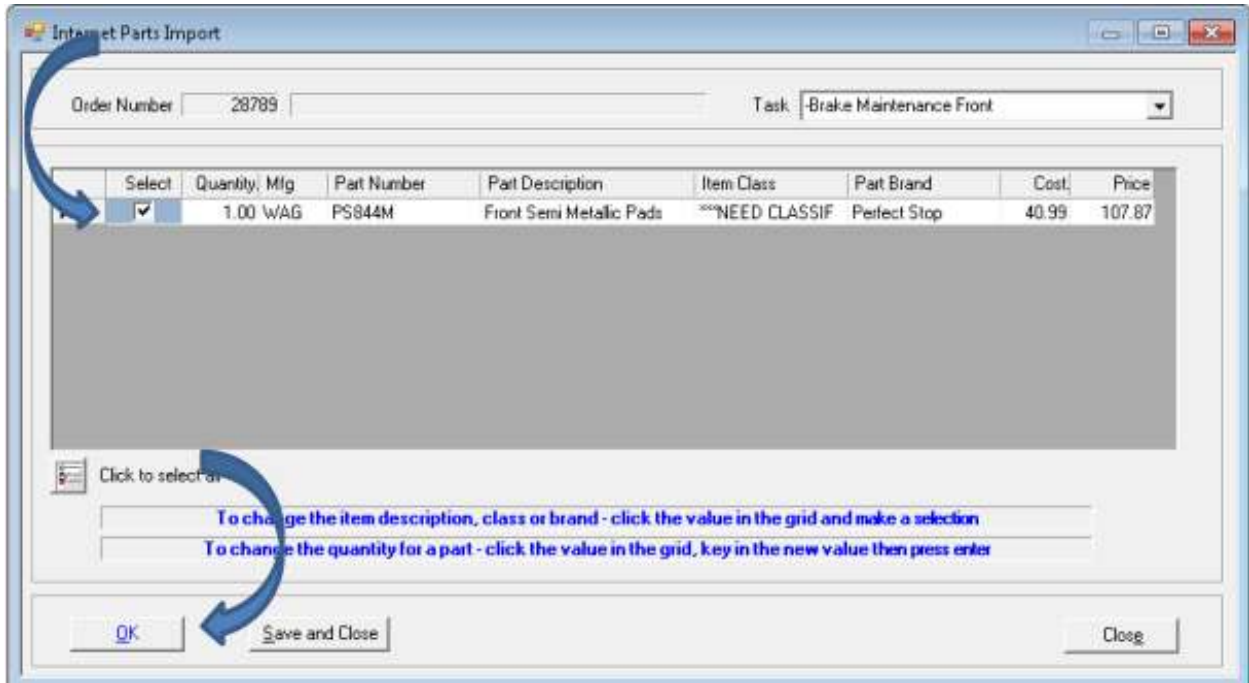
Inter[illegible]et Parts Import

Order Number 28789

Task -Brake Maintenance Front

| | Select | Quantity | Mfg | Part Number | Part Description | Item Class | Part Brand | Cost | Price |
|---|---|---|---|---|---|---|---|---|---|
| | ✔ | 1.00 | WAG | PS844M | Front Semi Metallic Pads | ***NEED CLASSIF | Perfect Stop | 40.99 | 107.87 |

Click to select a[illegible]

To change the item description, class or brand - click the value in the grid and make a selection

To change the quantity for a part - click the value in the grid, key in the new value then press enter

OK

Save and Close

Close